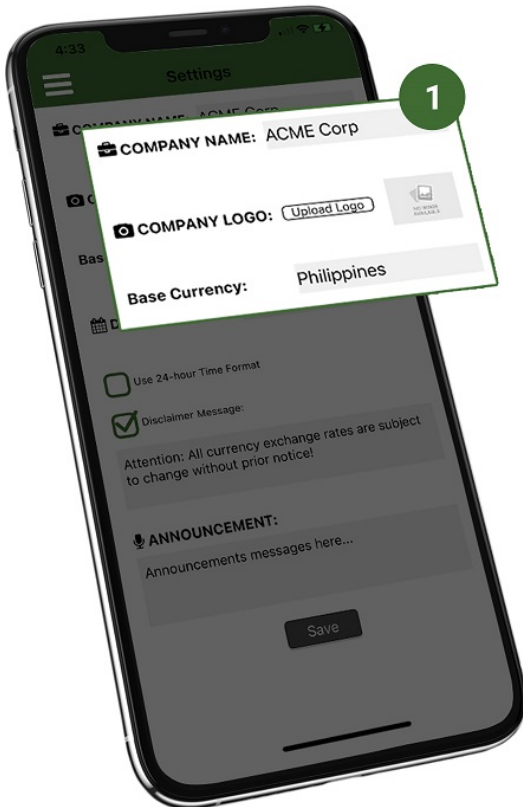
4:33

Settings

1

COMPANY NAME: ACME Corp

COMPANY LOGO: Upload Logo

NO IMAGE AVAILABLE

Base Currency: Philippines

Bas

Use 24-hour Time Format

Disclaimer Message:

Attention: All currency exchange rates are subject to change without prior notice!

ANNOUNCEMENT:

Announcements messages here...

Save